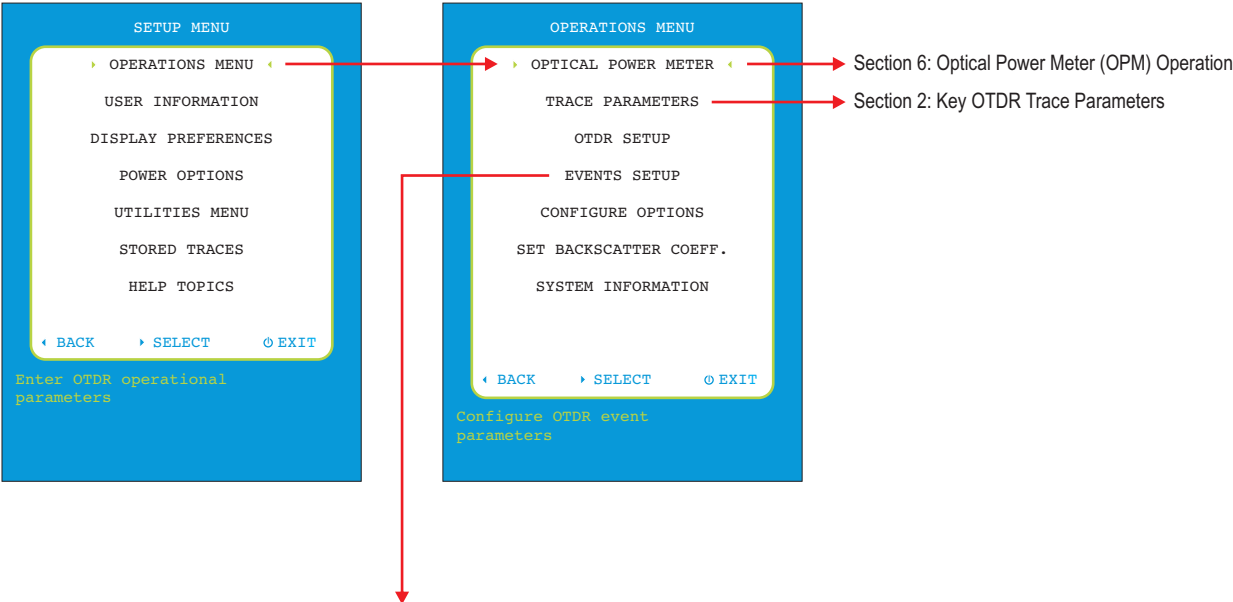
SETUP MENU

OPERATIONS MENU

USER INFORMATION

DISPLAY PREFERENCES

POWER OPTIONS

UTILITIES MENU

STORED TRACES

HELP TOPICS

BACK SELECT EXIT

Enter OTDR operational parameters

OPERATIONS MENU

OPTICAL POWER METER

TRACE PARAMETERS

OTDR SETUP

EVENTS SETUP

CONFIGURE OPTIONS

SET BACKSCATTER COEFF.

SYSTEM INFORMATION

BACK SELECT EXIT

Configure OTDR event parameters

Section 6: Optical Power Meter (OPM) Operation

Section 2: Key OTDR Trace Parameters